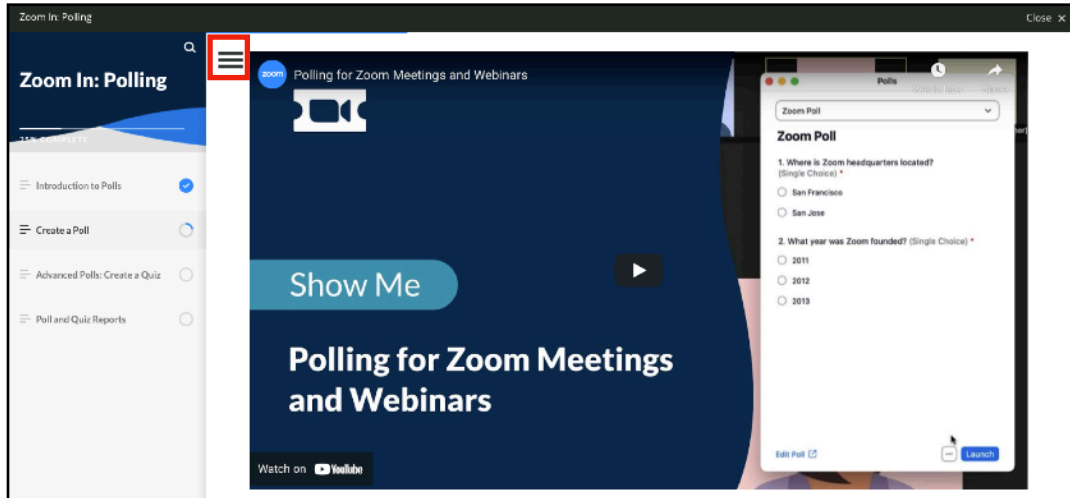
Zoom In: Polling

Close ×

Zoom In: Polling

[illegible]

Introduction to Polls

Create a Poll

Advanced Polls: Create a Quiz

Poll and Quiz Reports

zoom Polling for Zoom Meetings and Webinars

Watch later

Share

Polls

Zoom Poll

Zoom Poll

1. Where is Zoom headquarters located? (Single Choice) *

San Francisco

San Jose

2. What year was Zoom founded? (Single Choice) *

2011

2012

2013

Show Me

Polling for Zoom Meetings and Webinars

Watch on YouTube

Edit Poll

Launch